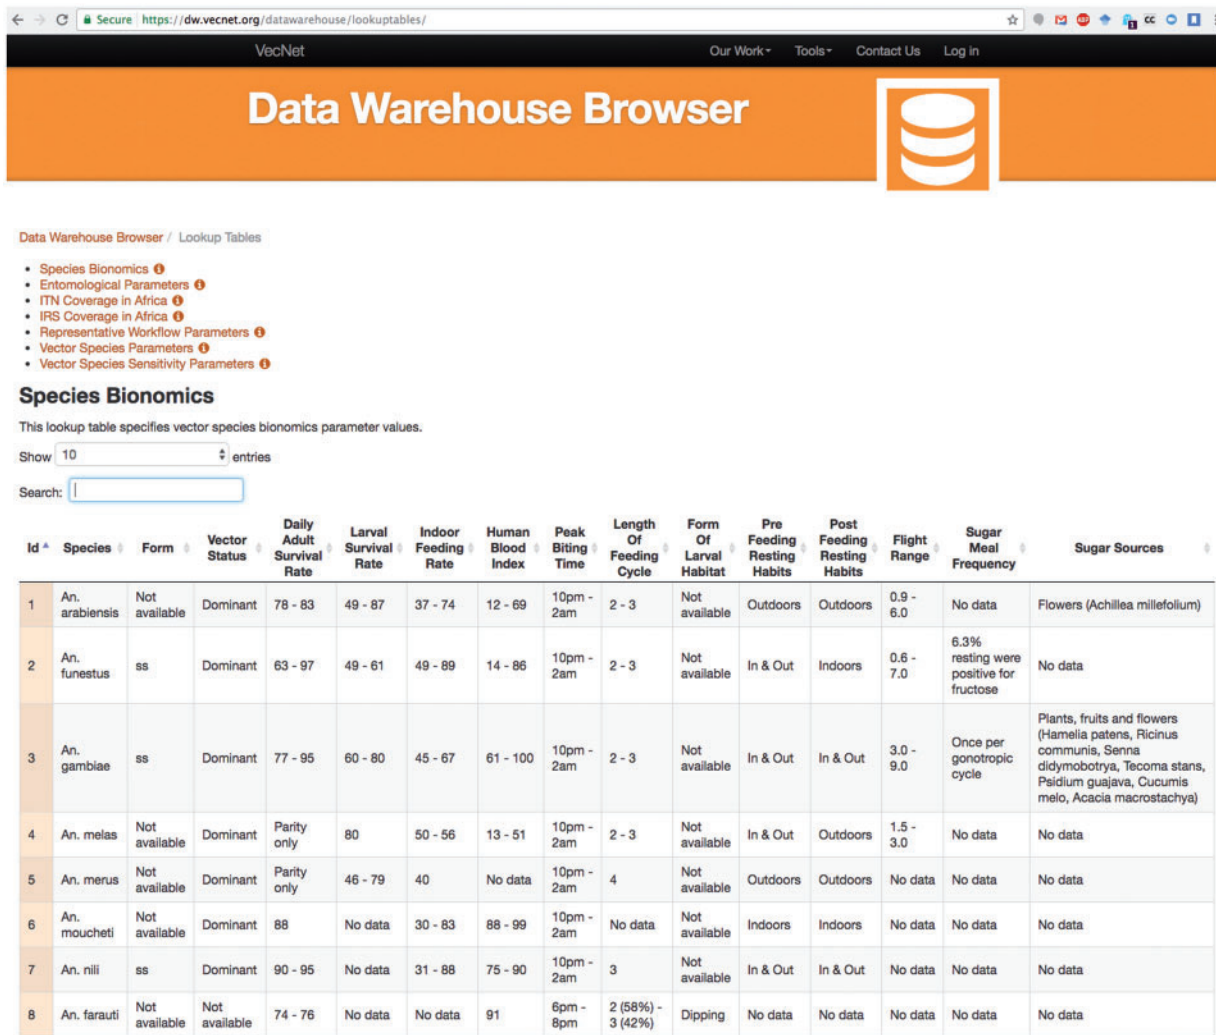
Secure https://dw.vecnet.org/datawarehouse/lookuptables/

VecNet

Our Work ▾ Tools ▾ Contact Us Log in

Data Warehouse Browser

Data Warehouse Browser / Lookup Tables

- Species Bionomics
- Entomological Parameters
- ITN Coverage in Africa
- IRS Coverage in Africa
- Representative Workflow Parameters
- Vector Species Parameters
- Vector Species Sensitivity Parameters

Species Bionomics

This lookup table specifies vector species bionomics parameter values.

Show 10 entries

Search:

| Id | Species | Form | Vector Status | Daily Adult Survival Rate | Larval Survival Rate | Indoor Feeding Rate | Human Blood Index | Peak Biting Time | Length Of Feeding Cycle | Form Of Larval Habitat | Pre Feeding Resting Habits | Post Feeding Resting Habits | Flight Range | Sugar Meal Frequency | Sugar Sources |
|---|---|---|---|---|---|---|---|---|---|---|---|---|---|---|---|
| 1 | An. arabiensis | Not available | Dominant | 78 - 83 | 49 - 87 | 37 - 74 | 12 - 69 | 10pm - 2am | 2 - 3 | Not available | Outdoors | Outdoors | 0.9 - 6.0 | No data | Flowers (Achillea millefolium) |
| 2 | An. funestus | ss | Dominant | 63 - 97 | 49 - 61 | 49 - 89 | 14 - 86 | 10pm - 2am | 2 - 3 | Not available | In & Out | Indoors | 0.6 - 7.0 | 6.3% resting were positive for fructose | No data |
| 3 | An. gambiae | ss | Dominant | 77 - 95 | 60 - 80 | 45 - 67 | 61 - 100 | 10pm - 2am | 2 - 3 | Not available | In & Out | In & Out | 3.0 - 9.0 | Once per gonotropic cycle | Plants, fruits and flowers (Hamelia patens, Ricinus communis, Senna didymobotrya, Tecoma stans, Psidium guajava, Cucumis melo, Acacia macrostachya) |
| 4 | An. melas | Not available | Dominant | Parity only | 80 | 50 - 56 | 13 - 51 | 10pm - 2am | 2 - 3 | Not available | In & Out | Outdoors | 1.5 - 3.0 | No data | No data |
| 5 | An. merus | Not available | Dominant | Parity only | 46 - 79 | 40 | No data | 10pm - 2am | 4 | Not available | Outdoors | Outdoors | No data | No data | No data |
| 6 | An. moucheti | Not available | Dominant | 88 | No data | 30 - 83 | 88 - 99 | 10pm - 2am | No data | Not available | Indoors | Indoors | No data | No data | No data |
| 7 | An. nili | ss | Dominant | 90 - 95 | No data | 31 - 88 | 75 - 90 | 10pm - 2am | 3 | Not available | In & Out | In & Out | No data | No data | No data |
| 8 | An. farauti | Not available | Not available | 74 - 76 | No data | No data | 91 | 6pm - 8pm | 2 (58%) - 3 (42%) | Dipping | No data | No data | No data | No data | No data |